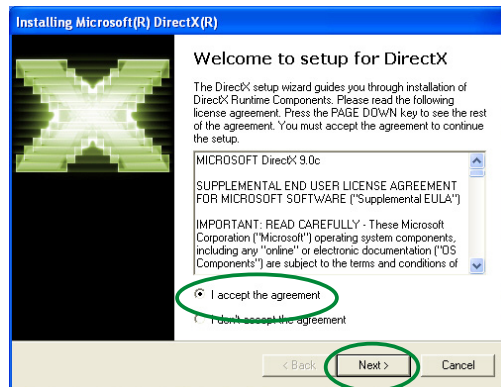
Installing Microsoft(R) DirectX(R)

Welcome to setup for DirectX

The DirectX setup wizard guides you through installation of DirectX Runtime Components. Please read the following license agreement. Press the PAGE DOWN key to see the rest of the agreement. You must accept the agreement to continue the setup.

MICROSOFT DirectX 9.0c

SUPPLEMENTAL END USER LICENSE AGREEMENT FOR MICROSOFT SOFTWARE ("Supplemental EULA")

IMPORTANT: READ CAREFULLY - These Microsoft Corporation ("Microsoft") operating system components, including any "online" or electronic documentation ("OS Components") are subject to the terms and conditions of

I accept the agreement

I don't accept the agreement

< Back

Next >

Cancel